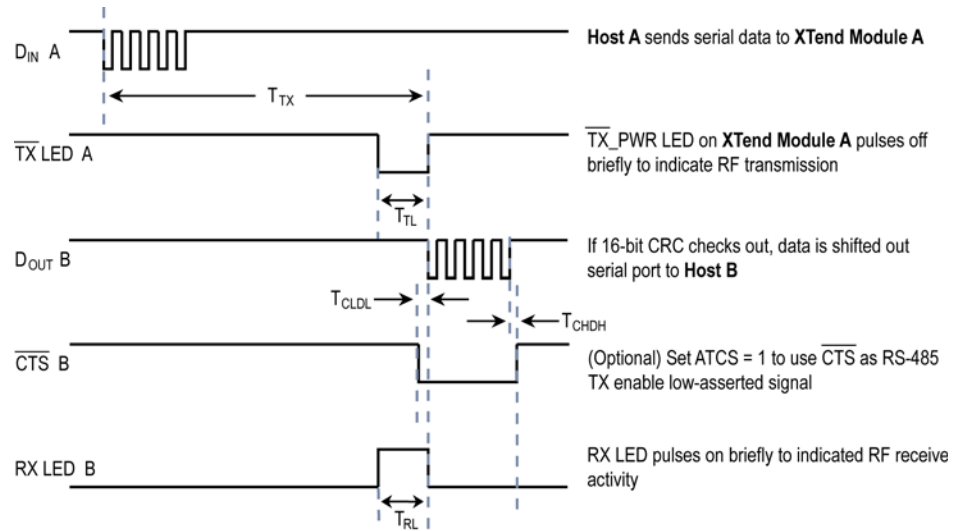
$D_{IN}$ A

$T_{TX}$

Host A sends serial data to XTend Module A

$\overline{TX}$ LED A

$\overline{TX}$_PWR LED on XTend Module A pulses off briefly to indicate RF transmission

$T_{TL}$

$D_{OUT}$ B

If 16-bit CRC checks out, data is shifted out serial port to Host B

$T_{CLDL}$

$T_{CHDH}$

$\overline{CTS}$ B

(Optional) Set ATCS = 1 to use $\overline{CTS}$ as RS-485 TX enable low-asserted signal

RX LED B

RX LED pulses on briefly to indicated RF receive activity

$T_{RL}$